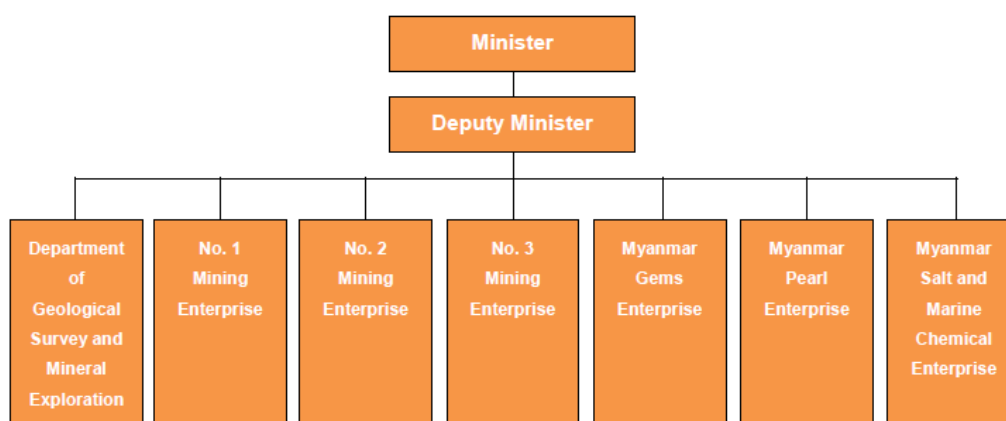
Minister

Deputy Minister

Department of Geological Survey and Mineral Exploration

No. 1 Mining Enterprise

No. 2 Mining Enterprise

No. 3 Mining Enterprise

Myanmar Gems Enterprise

Myanmar Pearl Enterprise

Myanmar Salt and Marine Chemical Enterprise